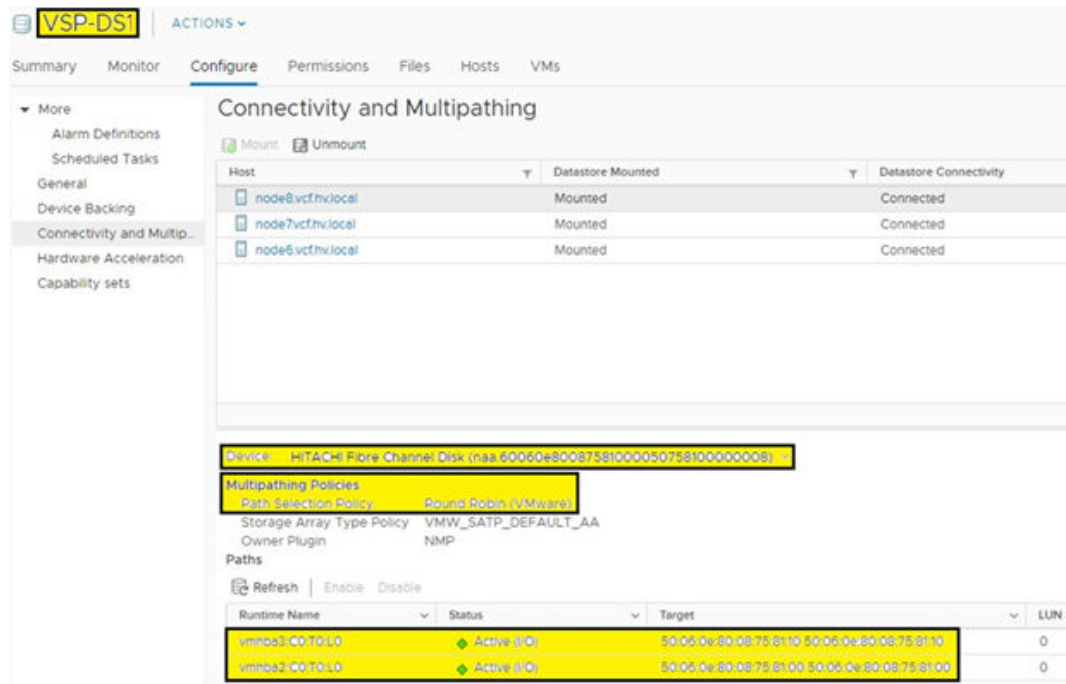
VSP-DS1 | ACTIONS

Summary Monitor Configure Permissions Files Hosts VMs

More
Alarm Definitions
Scheduled Tasks
General
Device Backing
Connectivity and Multip...
Hardware Acceleration
Capability sets

Connectivity and Multipathing

Mount Unmount

| Host | Datastore Mounted | Datastore Connectivity |
|---|---|---|
| node8.vcf.hv.local | Mounted | Connected |
| node7.vcf.hv.local | Mounted | Connected |
| node6.vcf.hv.local | Mounted | Connected |

Device: HITACHI Fibre Channel Disk (naa.60060e8008758100005075810000008)

Multipathing Policies
Path Selection Policy Round Robin (VMware)
Storage Array Type Policy VMW_SATP_DEFAULT_AA
Owner Plugin NMP

Paths

Refresh | Enable Disable

| Runtime Name | Status | Target | LUN |
|---|---|---|---|
| vmhba3:C0:T0:L0 | Active (I/O) | 50:06:0e:80:08:75:81:10 50:06:0e:80:08:75:81:10 | 0 |
| vmhba2:C0:T0:L0 | Active (I/O) | 50:06:0e:80:08:75:81:00 50:06:0e:80:08:75:81:00 | 0 |